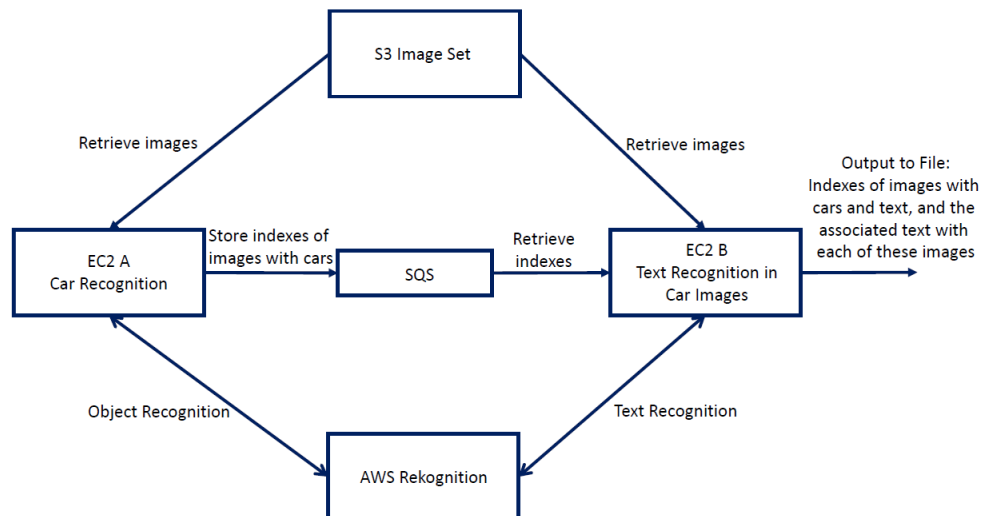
S3 Image Set

Retrieve images

Retrieve images

Output to File: Indexes of images with cars and text, and the associated text with each of these images

EC2 A
Car Recognition

Store indexes of images with cars

SQS

Retrieve indexes

EC2 B
Text Recognition in Car Images

Object Recognition

Text Recognition

AWS Rekognition